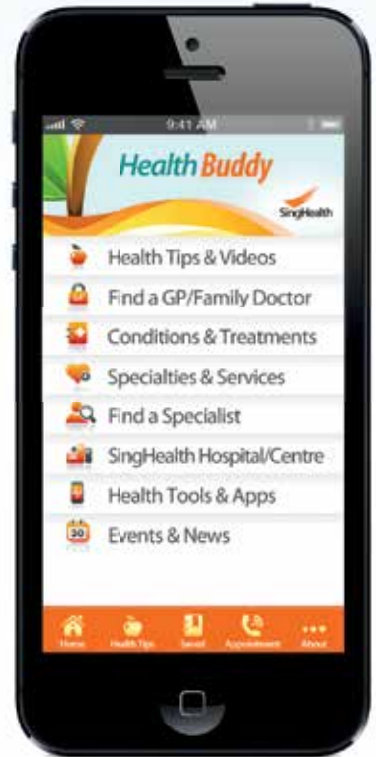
9:41 AM

Health Buddy

SingHealth

Health Tips & Videos

Find a GP/Family Doctor

Conditions & Treatments

Specialties & Services

Find a Specialist

SingHealth Hospital/Centre

Health Tools & Apps

30

Events & News

Home Health Tips Saved Appointment About